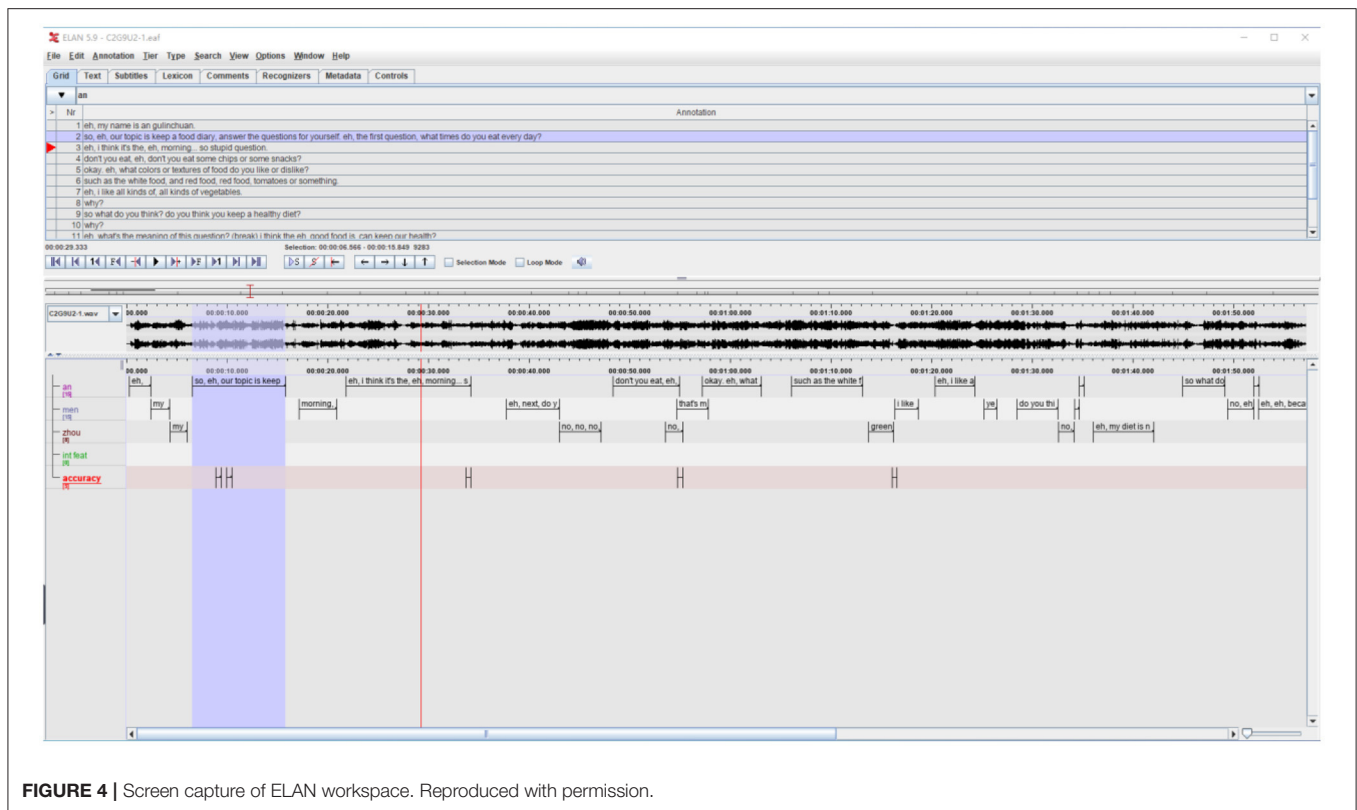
ELAN 5.9 - C2G9U2-1.eaf

File Edit Annotation Tier Type Search View Options Window Help

Grid Text Subtitles Lexicon Comments Recognizers Metadata Controls

an

| Nr | Annotation |
|---|---|
| 1 | eh, my name is an gulinchuan. |
| 2 | so, eh, our topic is keep a food diary, answer the questions for yourself. eh, the first question, what times do you eat every day? |
| 3 | eh, i think it's the, eh, morning... so stupid question. |
| 4 | don't you eat, eh, don't you eat some chips or some snacks? |
| 5 | okay. eh, what colors or textures of food do you like or dislike? |
| 6 | such as the white food, and red food, red food, tomatoes or something. |
| 7 | eh, i like all kinds of, all kinds of vegetables. |
| 8 | why? |
| 9 | so what do you think? do you think you keep a healthy diet? |
| 10 | why? |
| 11 | eh, what's the meaning of this question? (break) i think the eh, good food is, can keep our health? |

00:00:29.333 Selection: 00:00:06.566 - 00:00:15.849 9283

Selection Mode Loop Mode

C2G9U2-1.wav

00.000 00:00:10.000 00:00:20.000 00:00:30.000 00:00:40.000 00:00:50.000 00:01:00.000 00:01:10.000 00:01:20.000 00:01:30.000 00:01:40.000 00:01:50.000

an [19] eh, so, eh, our topic is keep eh, i think it's the, eh, morning... s don't you eat, eh, okay. eh, what such as the white f eh, i like a so what do

men [15] my morning, eh, next, do y that's m i like ye do you thi no, eh eh, eh, beca

zhou [8] my no, no, no, no, green no, eh, my diet is n

int feat [0]

accuracy [5]

FIGURE 4 | Screen capture of ELAN workspace. Reproduced with permission.